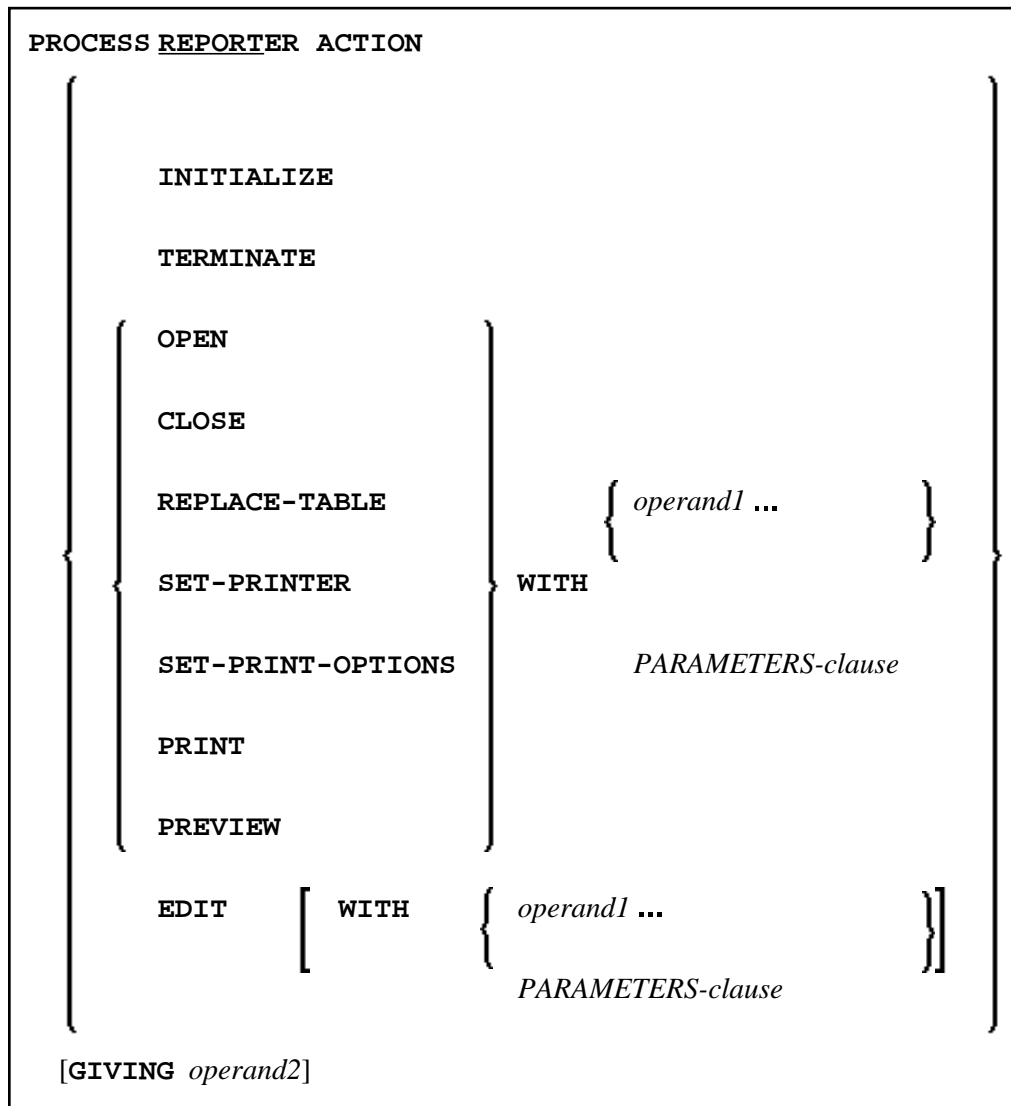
PROCESS REPORTER ACTION

INITIALIZE

TERMINATE

OPEN

CLOSE

REPLACE-TABLE

SET-PRINTER

SET-PRINT-OPTIONS

PRINT

PREVIEW

WITH

operand1 ...

PARAMETERS-clause

EDIT [ WITH operand1 ...

PARAMETERS-clause ]

[GIVING operand2]